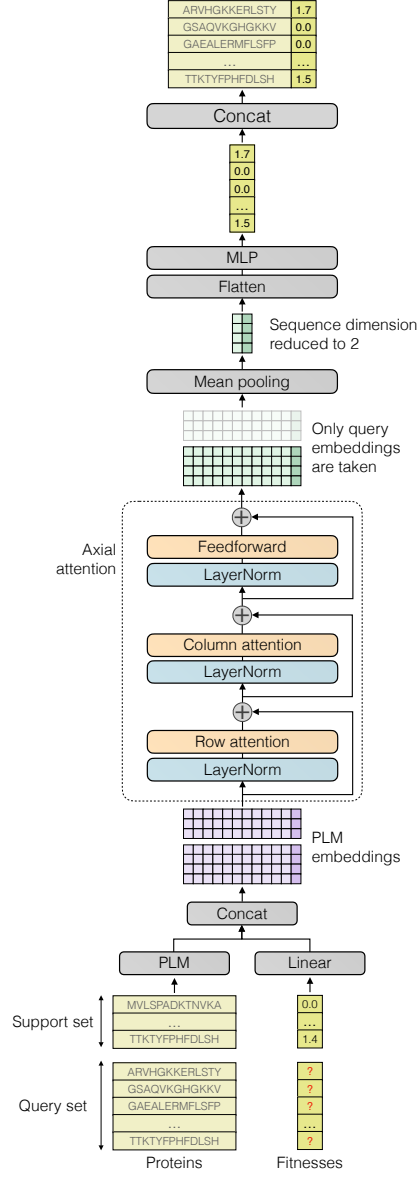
| ARVHGKKERLSTY | 1.7 |
|---|---|
| GSAQVKGHGKKV | 0.0 |
| GAEALERMFLSFP | 0.0 |
| ... | ... |
| TTKTYFPHFDLSH | 1.5 |

Concat

1.7
0.0
0.0
...
1.5

MLP

Flatten

Sequence dimension reduced to 2

Mean pooling

Only query embeddings are taken

Axial attention

Feedforward

LayerNorm

Column attention

LayerNorm

Row attention

LayerNorm

PLM embeddings

Concat

PLM

Linear

Support set

MVLSPADKTNVKA
...
TTKTYFPHFDLSH

0.0
...
1.4

Query set

ARVHGKKERLSTY
GSAQVKGHGKKV
GAEALERMFLSFP
...
TTKTYFPHFDLSH

?
?
?
...
?

Proteins

Fitnesses